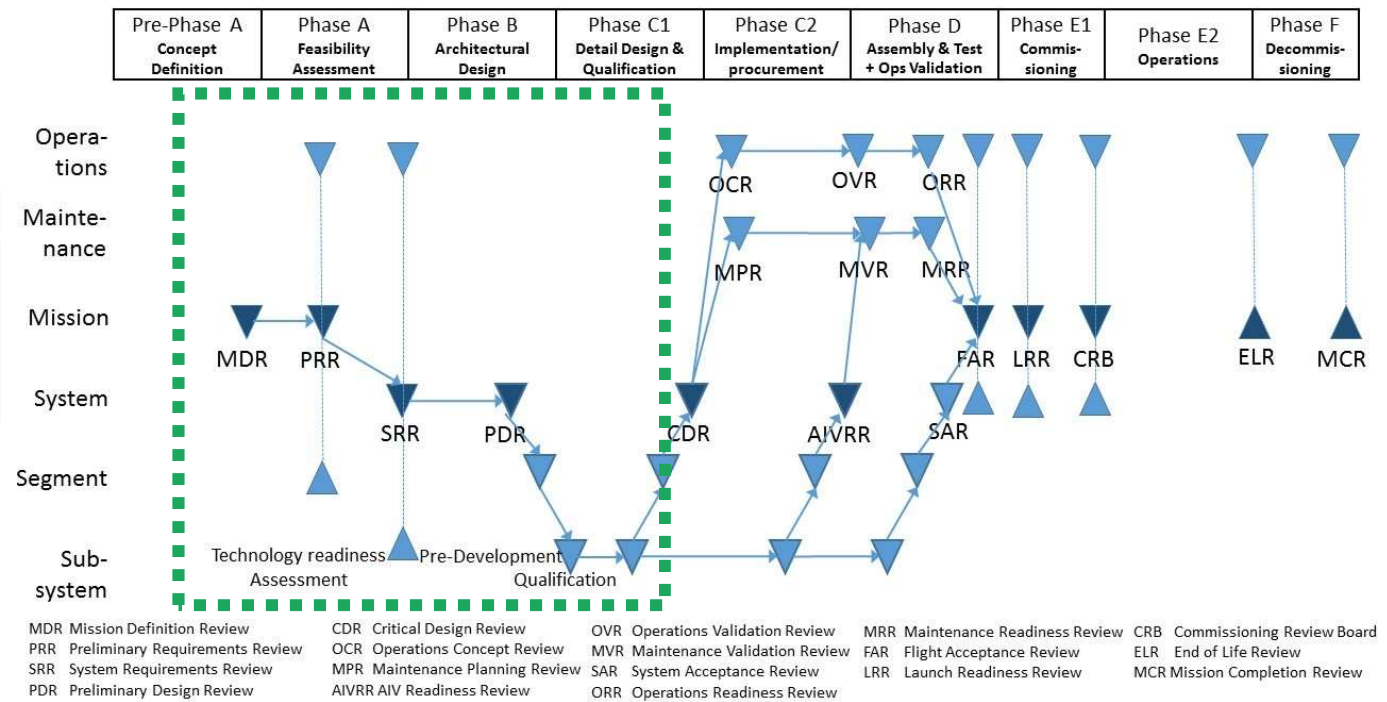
| Pre-Phase A Concept Definition | Phase A Feasibility Assessment | Phase B Architectural Design | Phase C1 Detail Design & Qualification | Phase C2 Implementation/ procurement | Phase D Assembly & Test + Ops Validation | Phase E1 Commissioning | Phase E2 Operations | Phase F Decommissioning |
|---|---|---|---|---|---|---|---|---|

Operations

Maintenance

Mission

System

Segment

Subsystem

OCR OVR ORR

MPR MVR MRR

MDR PRR FAR LRR CRB ELR MCR

SRR PDR CDR AIVRR SAR

Technology readiness Assessment

Pre-Development Qualification

MDR Mission Definition Review
PRR Preliminary Requirements Review
SRR System Requirements Review
PDR Preliminary Design Review

CDR Critical Design Review
OCR Operations Concept Review
MPR Maintenance Planning Review
AIVRR AIV Readiness Review

OVR Operations Validation Review
MVR Maintenance Validation Review
SAR System Acceptance Review
ORR Operations Readiness Review

MRR Maintenance Readiness Review
FAR Flight Acceptance Review
LRR Launch Readiness Review

CRB Commissioning Review Board
ELR End of Life Review
MCR Mission Completion Review